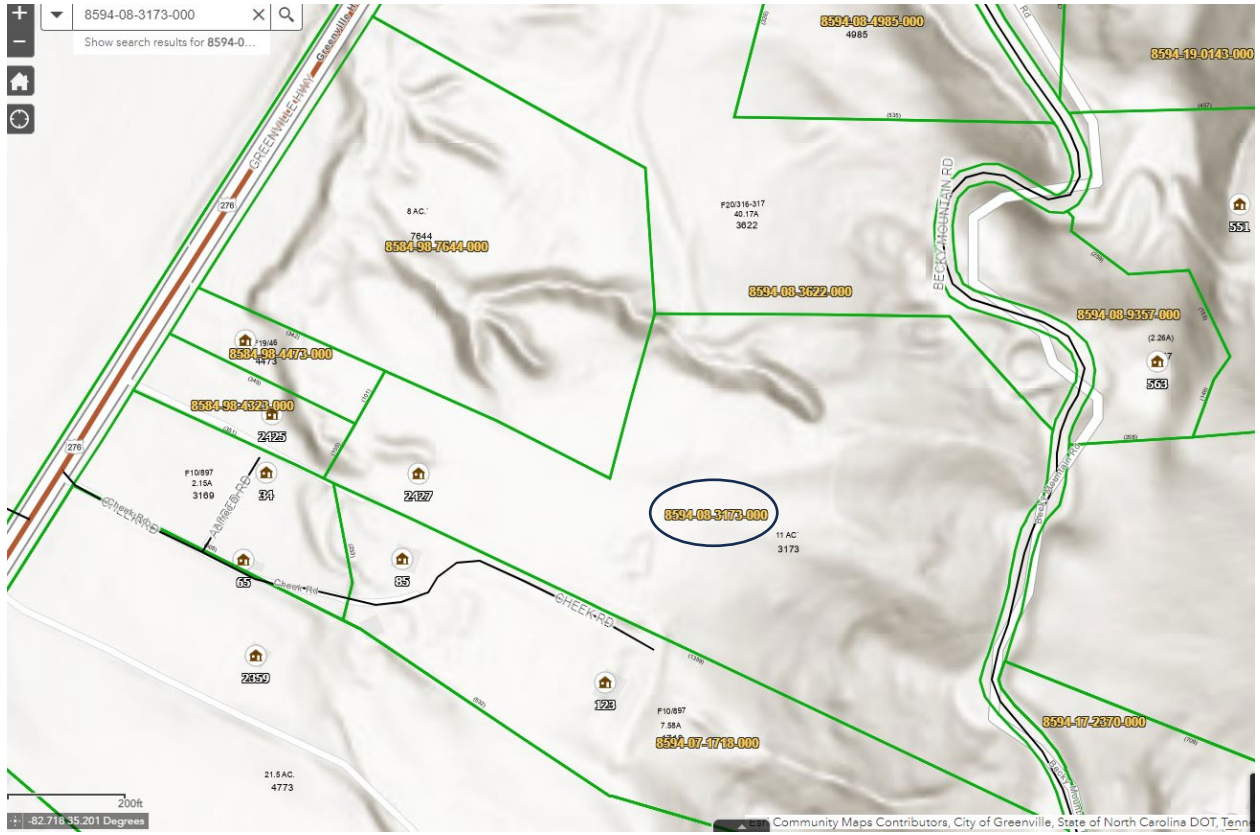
8594-08-3173-000
Show search results for 8594-0...

GREENVILLE HWY
Greenville H
276
276

8594-08-4985-000
4985
8594-19-0143-000
Rd
BECKY MOUNTAIN RD

8 AC.
7644
8584-98-7644-000

F20/316-317
40.17A
3622
8594-08-3622-000

551
8594-08-9357-000
(2.26A)
563

F19/46
8584-98-4473-000
4473
8584-98-4323-000
2425

F10/897
2.15A
3169
34
2427
Alfred RD
CHEEK RD

8594-08-3173-000
11 AC
3173

Becky Mountain Rd
65
85
Cheek Rd
CHEEK RD

2359
123
F10/897
7.58A
8594-07-1718-000
8594-17-2370-000

21.5 AC.
4773
200ft
-82.718 35.201 Degrees
Esri Community Maps Contributors, City of Greenville, State of North Carolina DOT, Tenn